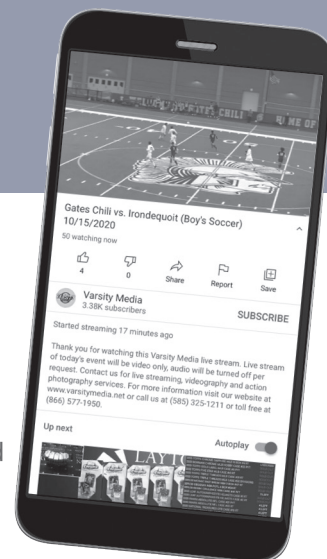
Gates Chili vs. Irondequoit (Boy's Soccer) 10/15/2020

50 watching now

4

0

Share

Report

Save

Varsity Media
3.38K subscribers

SUBSCRIBE

Started streaming 17 minutes ago

Thank you for watching this Varsity Media live stream. Live stream of today's event will be video only, audio will be turned off per request. Contact us for live streaming, videography and action photography services. For more information visit our website at www.varsitymedia.net or call us at (585) 325-1211 or toll free at (866) 577-1950.

Up next

Autoplay